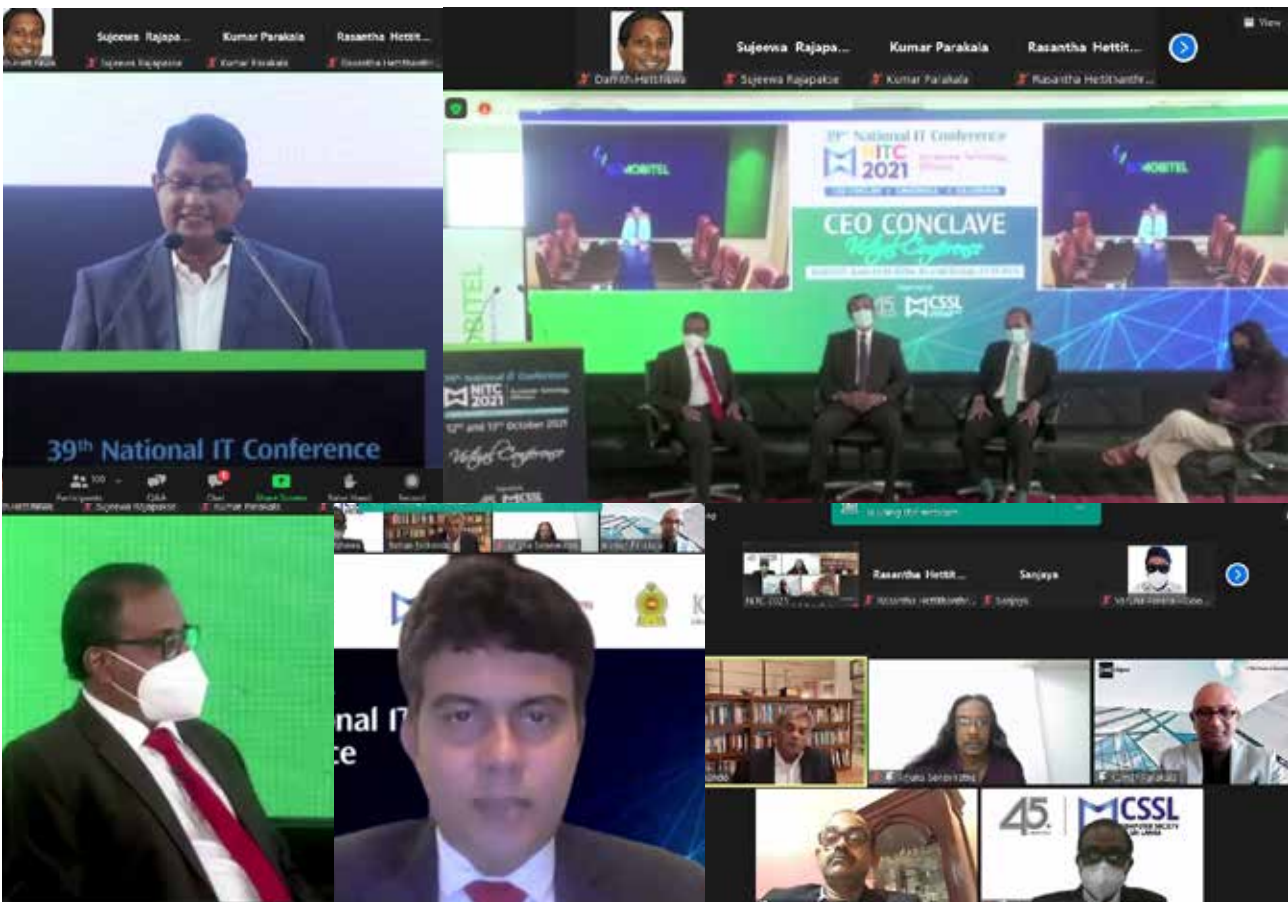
Sujeewa Rajapa... Kumar Parakala Rasantha Hettit...

Sujeewa Rajapakse Kumar Parakala Rasantha Hettiarachchi

39th National IT Conference

Participants Q&A Chat Share Screen Raise Hand Record

Sujeewa Rajapa... Kumar Parakala Rasantha Hettit...

Damith Hettihewa Sujeewa Rajapakse Kumar Parakala Rasantha Hettiarachchi

View

MOBITEL

39th National IT Conference

NITC 2021

CEO CONCLAVE

Virtual Conference

CSSL

MOBITEL

NITC 2021

12th and 13th October 2021

Virtual Conference

CSSL

nal IT
ce

Rasantha Hettit... Sanjaya

NITC 2021

45

CSSL